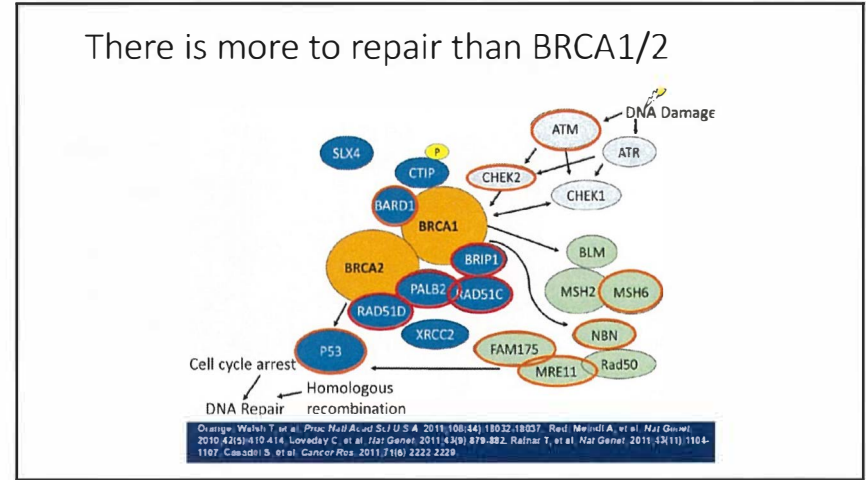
There is more to repair than BRCA1/2

DNA Damage
ATM
ATR
SLX4
P
CTIP
CHEK2
CHEK1
BARD1
BRCA1
BRCA2
BRIP1
BLM
PALB2
RAD51C
MSH2
MSH6
RAD51D
XRCC2
NBN
P53
FAM175
MRE11
Rad50
Cell cycle arrest
Homologous recombination
DNA Repair

Orange: Walsh T et al. Proc Natl Acad Sci U S A. 2011;108(44):18032-18037. Red: Meindl A, et al. Nat Genet. 2010;42(5):410-414. Loveday C, et al. Nat Genet. 2011;43(9):879-882. Rafnar T, et al. Nat Genet. 2011;43(11):1104-1107. Casadei S, et al. Cancer Res. 2011;71(6):2222-2229.